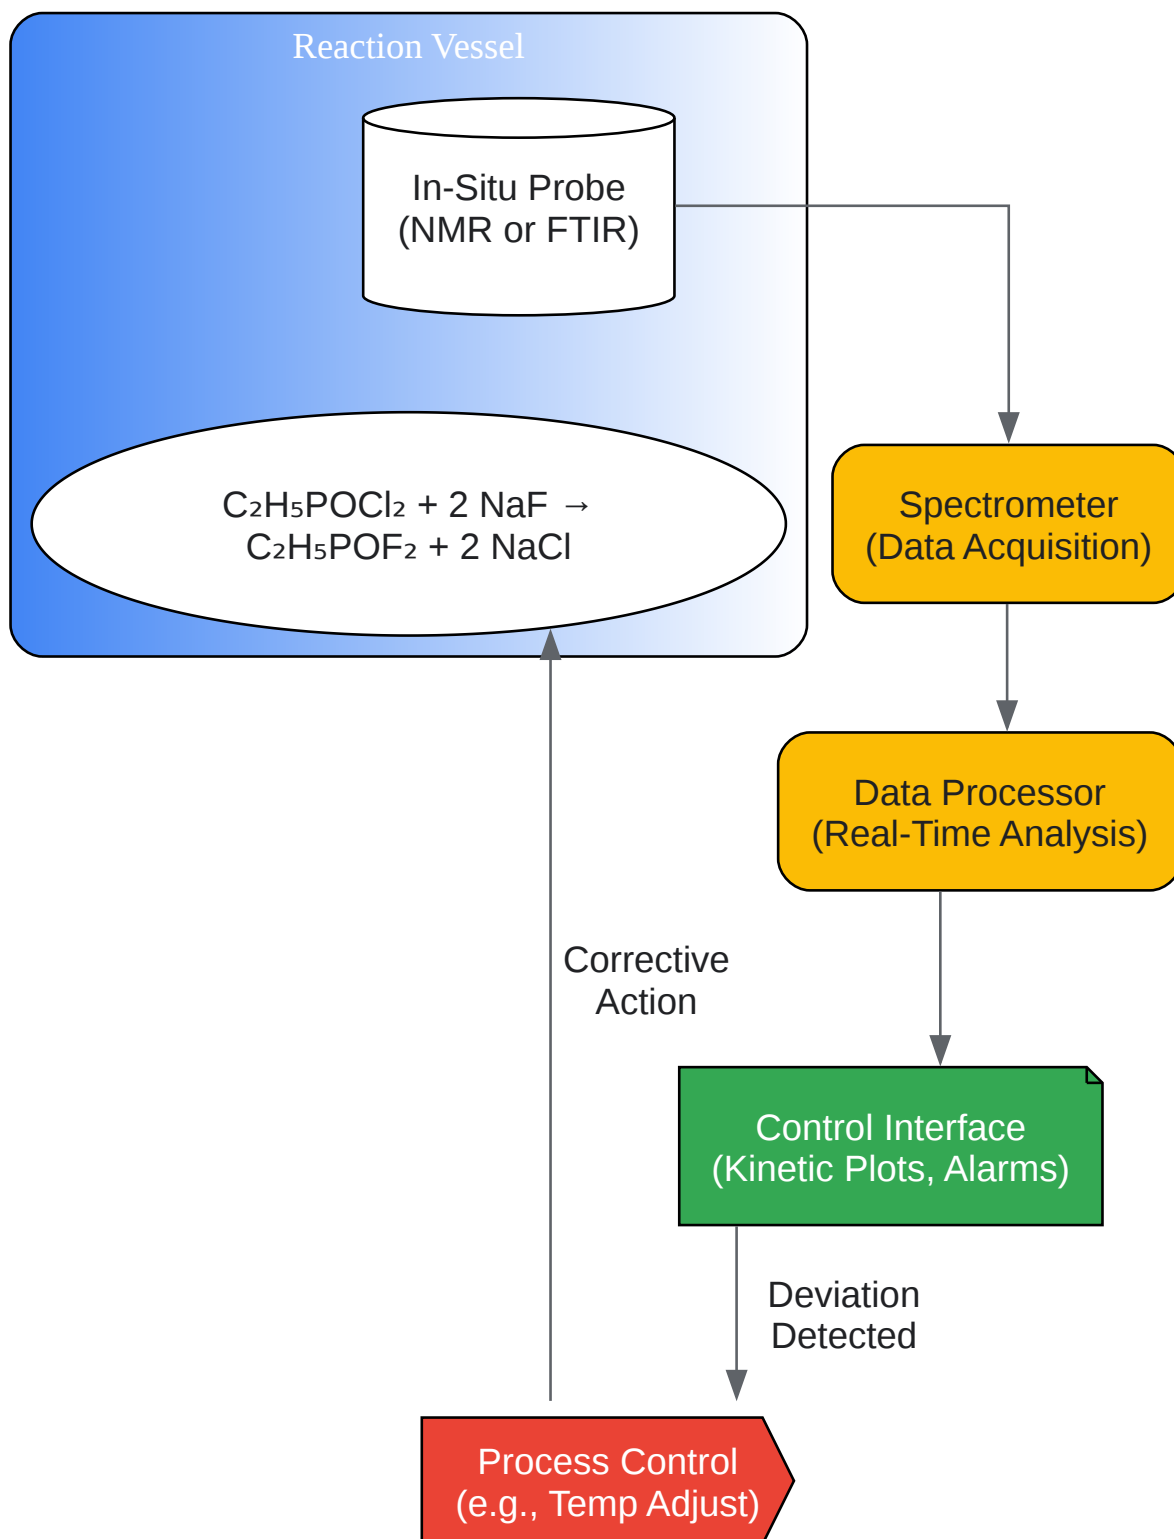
Reaction Vessel

In-Situ Probe
(NMR or FTIR)

$C_2H_5POCl_2$ + 2 NaF → $C_2H_5POF_2$ + 2 NaCl

Spectrometer
(Data Acquisition)

Data Processor
(Real-Time Analysis)

Corrective Action

Control Interface
(Kinetic Plots, Alarms)

Deviation Detected

Process Control
(e.g., Temp Adjust)